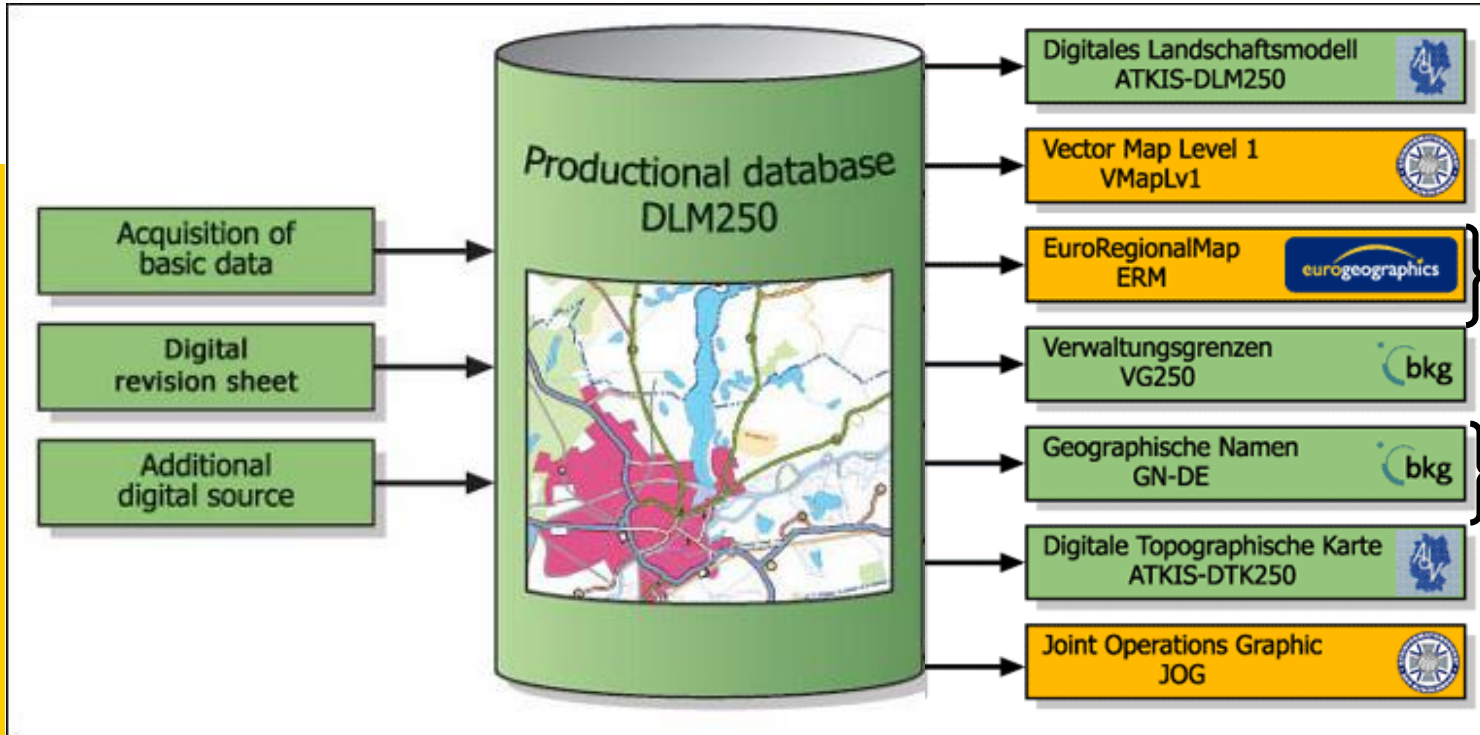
Acquisition of basic data

Digital revision sheet

Additional digital source

Productional database DLM250

Digitales Landschaftsmodell ATKIS-DLM250

Vector Map Level 1 VMapLv1

EuroRegionalMap ERM

eurogeographics

Verwaltungsgrenzen VG250

bkg

Geographische Namen GN-DE

bkg

Digitale Topographische Karte ATKIS-DTK250

Joint Operations Graphic JOG